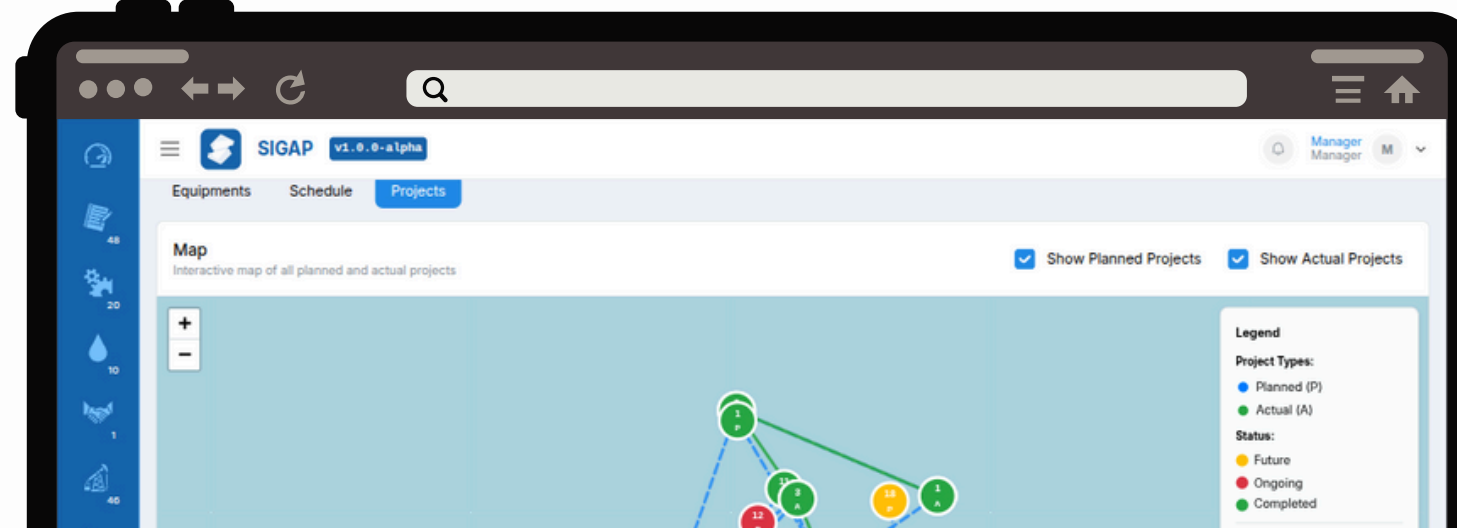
48
20
10
1
46

SIGAP v1.0.0-alpha

Manager
Manager
M

Equipments Schedule Projects

Map
Interactive map of all planned and actual projects

Show Planned Projects
Show Actual Projects

+
−

1
P
3
A
12
18
P
1
A

Legend
Project Types:
Planned (P)
Actual (A)
Status:
Future
Ongoing
Completed